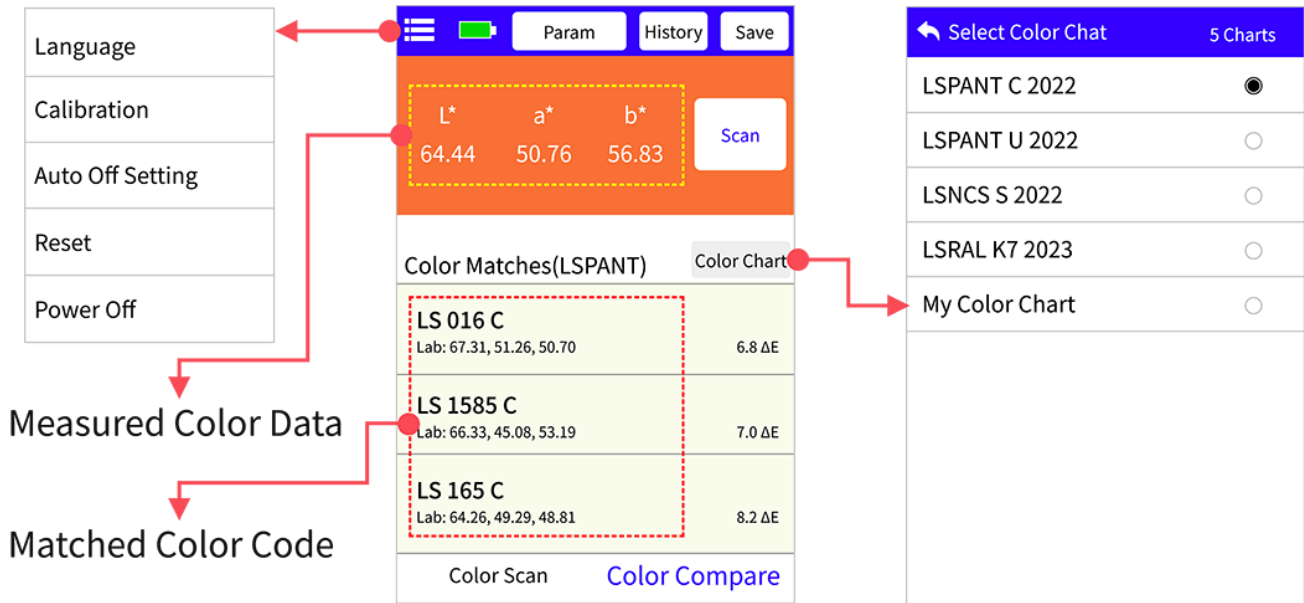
Language
Calibration
Auto Off Setting
Reset
Power Off

Measured Color Data

Matched Color Code

Param History Save

L* a* b*
64.44 50.76 56.83

Scan

Color Matches(LSPANT)
Color Chart

LS 016 C
Lab: 67.31, 51.26, 50.70
6.8 ΔE

LS 1585 C
Lab: 66.33, 45.08, 53.19
7.0 ΔE

LS 165 C
Lab: 64.26, 49.29, 48.81
8.2 ΔE

Color Scan
Color Compare

Select Color Chat
5 Charts
LSPANT C 2022
LSPANT U 2022
LSNCS S 2022
LSRAL K7 2023
My Color Chart